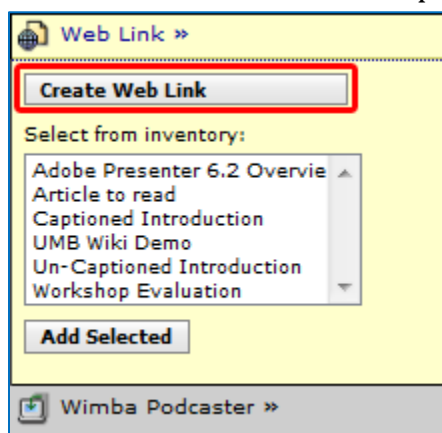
Web Link »

Create Web Link

Select from inventory:

Adobe Presenter 6.2 Overvie
Article to read
Captioned Introduction
UMB Wiki Demo
Un-Captioned Introduction
Workshop Evaluation

Add Selected

Wimba Podcaster »